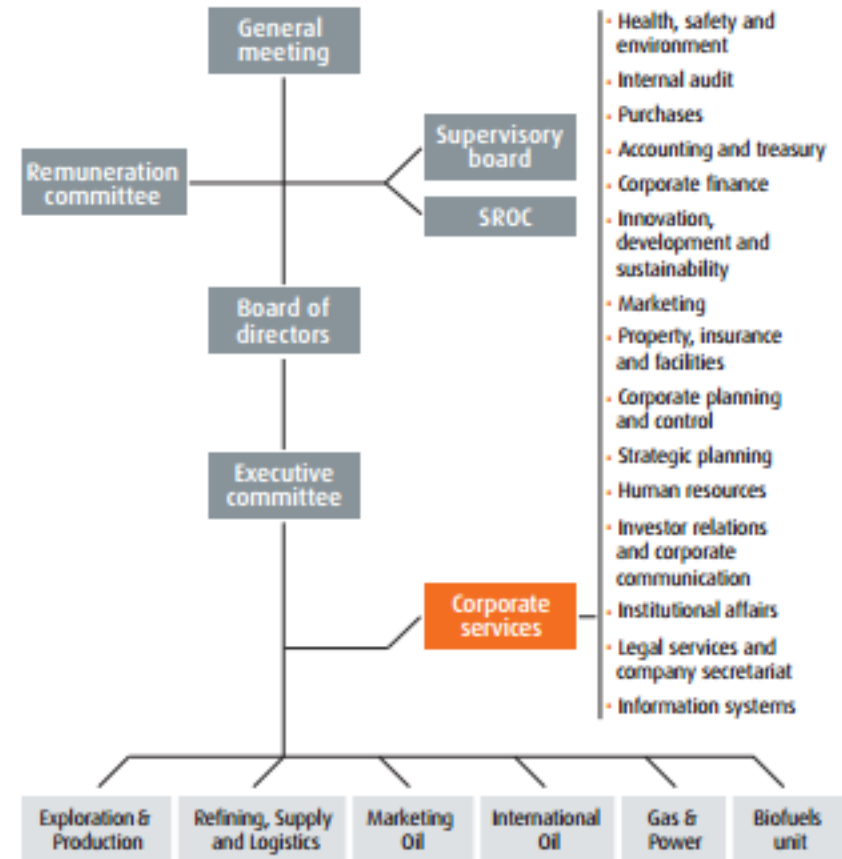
General meeting

Remuneration committee

Supervisory board

SROC

Board of directors

Executive committee

Corporate services

· Health, safety and environment
· Internal audit
· Purchases
· Accounting and treasury
· Corporate finance
· Innovation, development and sustainability
· Marketing
· Property, insurance and facilities
· Corporate planning and control
· Strategic planning
· Human resources
· Investor relations and corporate communication
· Institutional affairs
· Legal services and company secretariat
· Information systems

Exploration & Production

Refining, Supply and Logistics

Marketing Oil

International Oil

Gas & Power

Biofuels unit